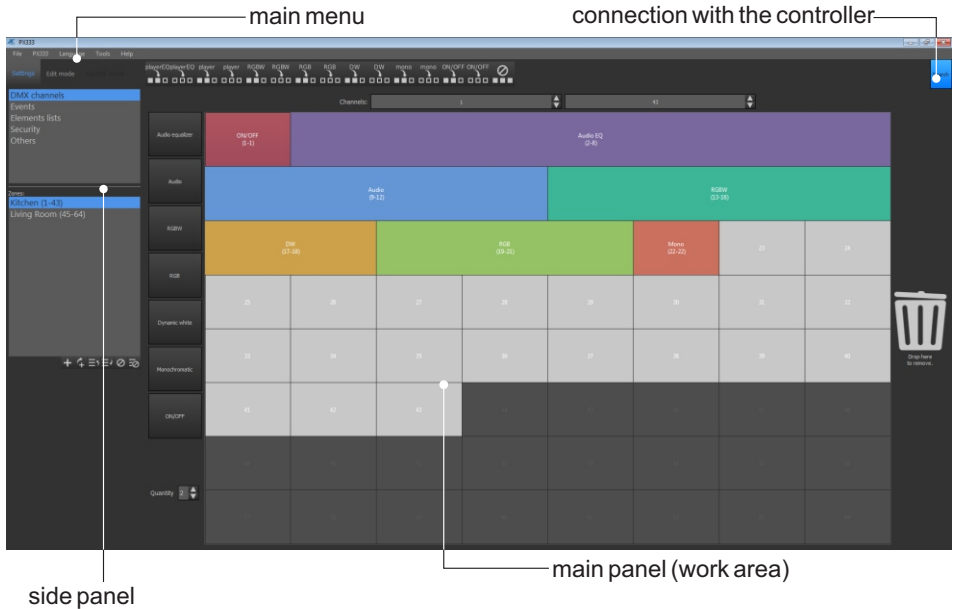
main menu

connection with the controller

PX333

File PX333 Language Tools Help

Settings Edit mode

playerEQ playerEQ player player RGBW RGBW RGB RGB DW DW mono mono ON/OFF ON/OFF

DMX channels
Events
Elements lists
Security
Others

Zones:
Kitchen (1-43)
Living Room (45-64)

Channels: 1 43

Audio equalizer

Audio

RGBW

RGB

Dynamic white

Monochromatic

ON/OFF

Quantity

ON/OFF (1-1)

Audio EQ (2-8)

Audio (9-12)

RGBW (13-16)

DW (17-18)

RGB (19-21)

Mono (22-22)

23 24

25 26 27 28 29 30 31 32

33 34 35 36 37 38 39 40

41 42 43

Drop here to remove.

side panel

main panel (work area)